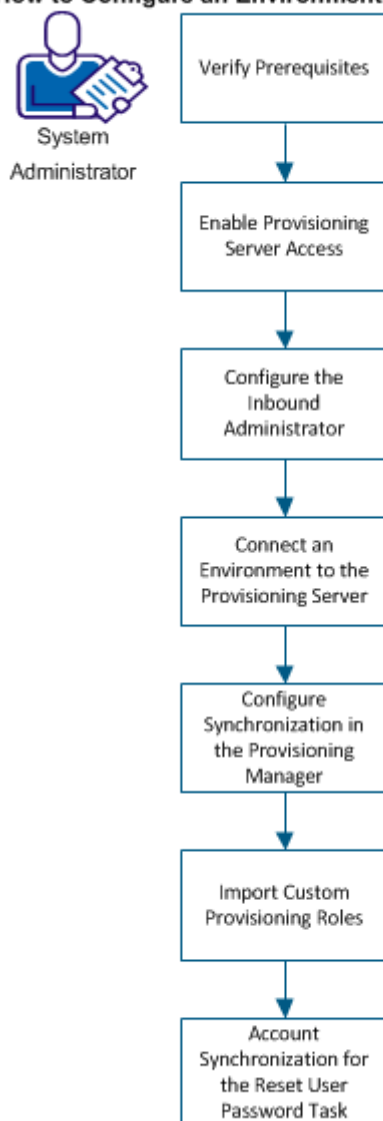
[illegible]ow to Configure an Environment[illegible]

System Administrator

Verify Prerequisites

Enable Provisioning Server Access

Configure the Inbound Administrator

Connect an Environment to the Provisioning Server

Configure Synchronization in the Provisioning Manager

Import Custom Provisioning Roles

Account Synchronization for the Reset User Password Task